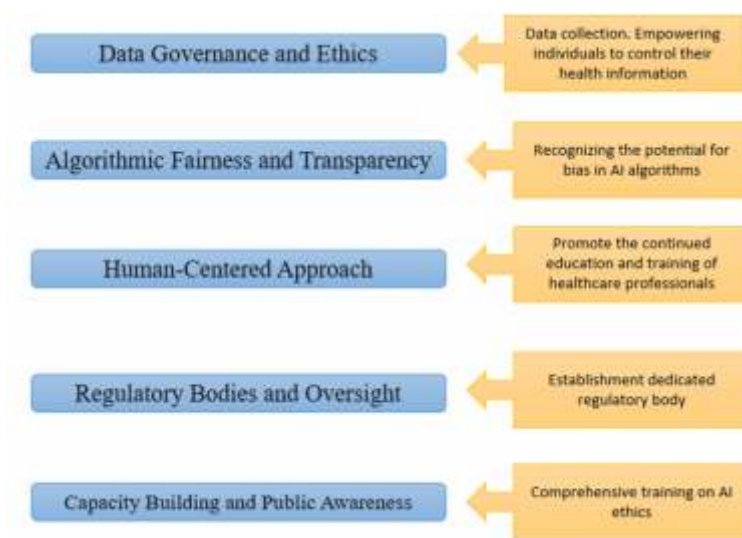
Data Governance and Ethics

Data collection. Empowering individuals to control their health information

Algorithmic Fairness and Transparency

Recognizing the potential for bias in AI algorithms

Human-Centered Approach

Promote the continued education and training of healthcare professionals

Regulatory Bodies and Oversight

Establishment dedicated regulatory body

Capacity Building and Public Awareness

Comprehensive training on AI ethics